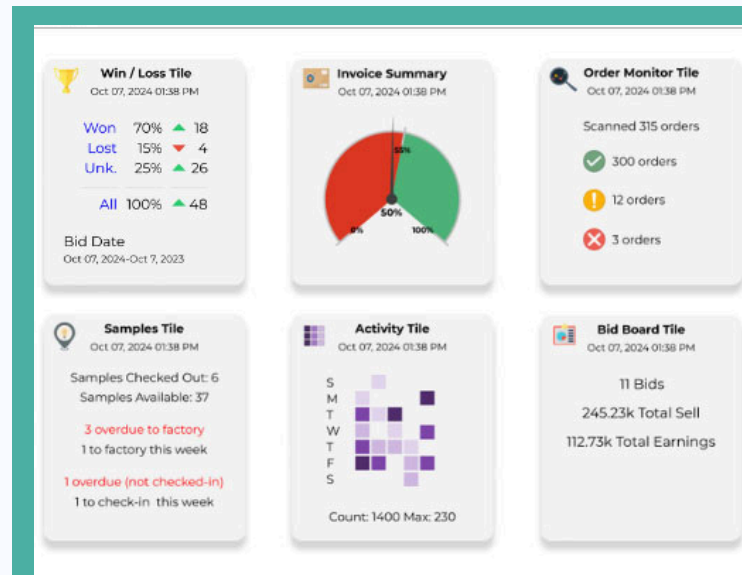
Win / Loss Tile
Oct 07, 2024 01:38 PM

| | | |
|---|---|---|
| Won | 70% | ▲ 18 |
| Lost | 15% | ▼ 4 |
| Unk. | 25% | ▲ 26 |
| All | 100% | ▲ 48 |

Bid Date
Oct 07, 2024-Oct 7, 2023

Invoice Summary
Oct 07, 2024 01:38 PM

55%
50%
0%
100%

Order Monitor Tile
Oct 07, 2024 01:38 PM

Scanned 315 orders
300 orders
12 orders
3 orders

Samples Tile
Oct 07, 2024 01:38 PM

Samples Checked Out: 6
Samples Available: 37

3 overdue to factory
1 to factory this week

1 overdue (not checked-in)
1 to check-in this week

Activity Tile
Oct 07, 2024 01:38 PM

S
M
T
W
T
F
S

Count: 1400 Max: 230

Bid Board Tile
Oct 07, 2024 01:38 PM

11 Bids
245.23k Total Sell
112.73k Total Earnings